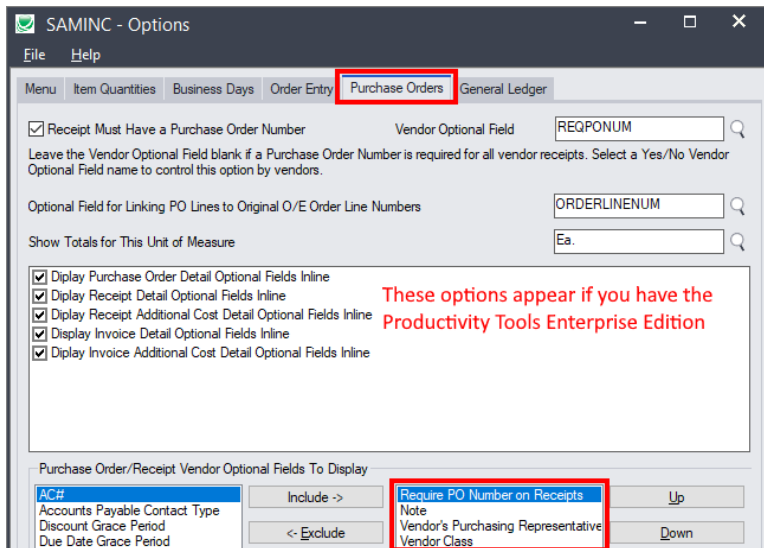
SAMINC - Options

File Help

Menu | Item Quantities | Business Days | Order Entry | Purchase Orders | General Ledger

☑ Receipt Must Have a Purchase Order Number

Vendor Optional Field REQPONUM

Leave the Vendor Optional Field blank if a Purchase Order Number is required for all vendor receipts. Select a Yes/No Vendor Optional Field name to control this option by vendors.

Optional Field for Linking PO Lines to Original O/E Order Line Numbers ORDERLINENUM

Show Totals for This Unit of Measure Ea.

☑ Diplay Purchase Order Detail Optional Fields Inline
☑ Diplay Receipt Detail Optional Fields Inline
☑ Diplay Receipt Additional Cost Detail Optional Fields Inline
☑ Display Invoice Detail Optional Fields Inline
☑ Diplay Invoice Additional Cost Detail Optional Fields Inline

These options appear if you have the Productivity Tools Enterprise Edition

Purchase Order/Receipt Vendor Optional Fields To Display

AC#
Accounts Payable Contact Type
Discount Grace Period
Due Date Grace Period

Include ->
<- Exclude

Require PO Number on Receipts
Note
Vendor's Purchasing Representative
Vendor Class

Up
Down